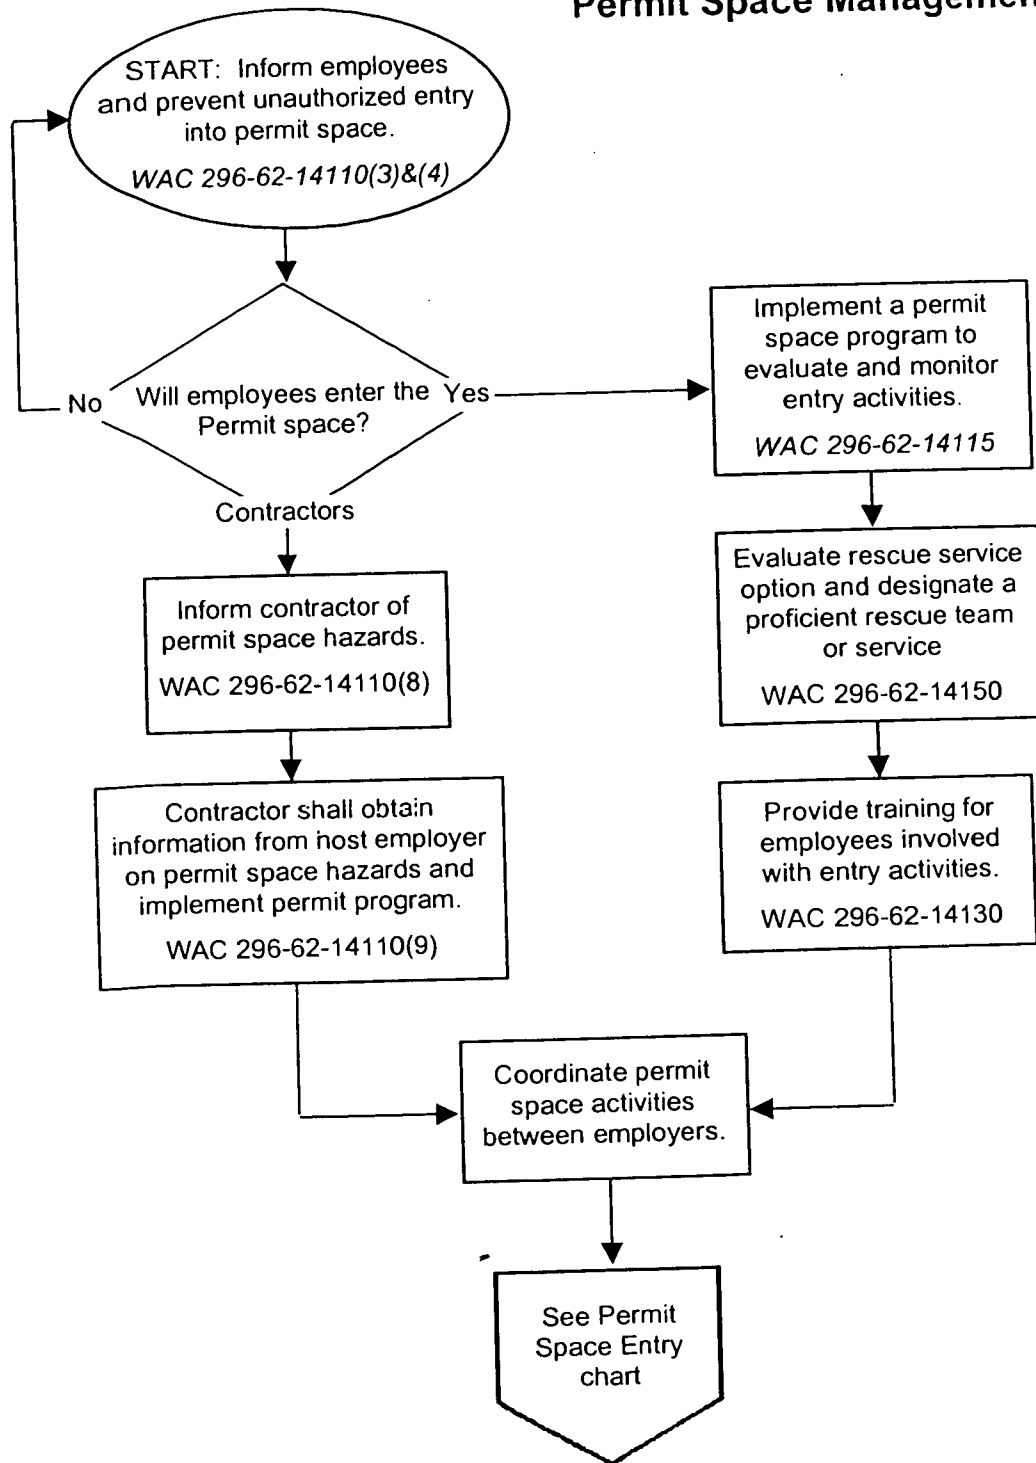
Permit Space Managemen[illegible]

START: Inform employees and prevent unauthorized entry into permit space.

WAC 296-62-14110(3)&(4)

No

Will employees enter the Permit space?

Yes

Contractors

Implement a permit space program to evaluate and monitor entry activities.

WAC 296-62-14115

Inform contractor of permit space hazards.

WAC 296-62-14110(8)

Evaluate rescue service option and designate a proficient rescue team or service

WAC 296-62-14150

Contractor shall obtain information from host employer on permit space hazards and implement permit program.

WAC 296-62-14110(9)

Provide training for employees involved with entry activities.

WAC 296-62-14130

Coordinate permit space activities between employers.

See Permit Space Entry chart